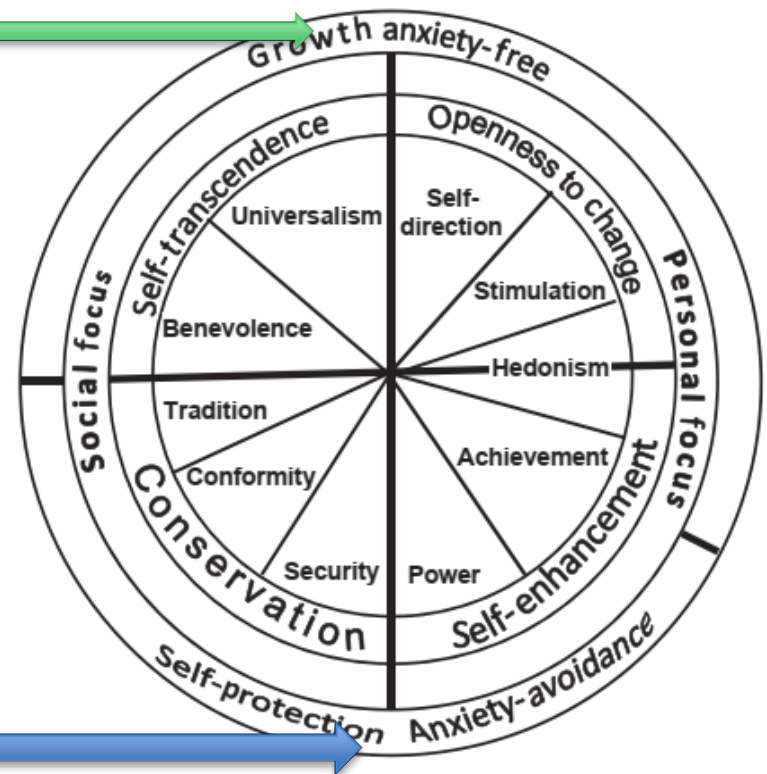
Growth anxiety-free

Self-transcendence

Openness to change

Social focus

Personal focus

Universalism

Self-direction

Stimulation

Benevolence

Hedonism

Tradition

Achievement

Conformity

Security

Power

Conservation

Self-enhancement

Self-protection Anxiety-avoidance